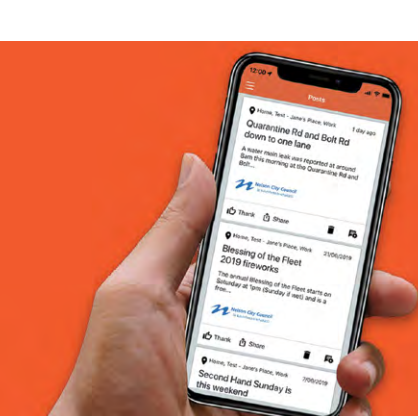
12:08

Posts

Home, Test - Jane's Place, Work

1 day ago

Quarantine Rd and Bolt Rd down to one lane

A water main leak was reported at around 8am this morning at the Quarantine Rd and Bolt...

Nelson City Council

Thank

Share

Home, Test - Jane's Place, Work

27/06/2019

Blessing of the Fleet 2019 fireworks

The annual Blessing of the Fleet starts on Saturday at 1pm (Sunday if wet) and is a free...

Nelson City Council

Thank

Share

Home, Test - Jane's Place, Work

7/06/2019

Second Hand Sunday is this weekend